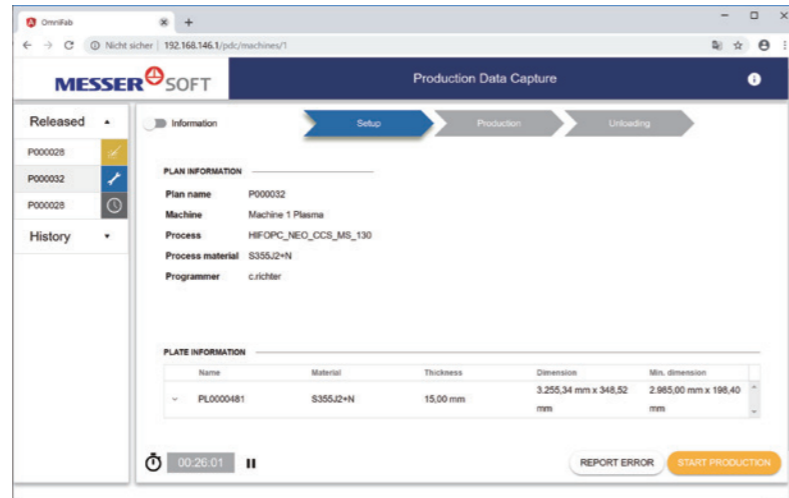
OmniFab
Nicht sicher | 192.168.146.1/pdc/machines/1

MESSER SOFT
Production Data Capture

Released
P000028
P000032
P000028
History

Information
Setup
Production
Unloading

PLAN INFORMATION
Plan name P000032
Machine Machine 1 Plasma
Process HIFOPC_NEO_CCS_MS_130
Process material S355J2+N
Programmer c.richter

PLATE INFORMATION

| Name | Material | Thickness | Dimension | Min. dimension |
|---|---|---|---|---|
| PL0000481 | S355J2+N | 15,00 mm | 3.255,34 mm x 348,52 mm | 2.985,00 mm x 198,40 mm |

00:26:01
REPORT ERROR
START PRODUCTION